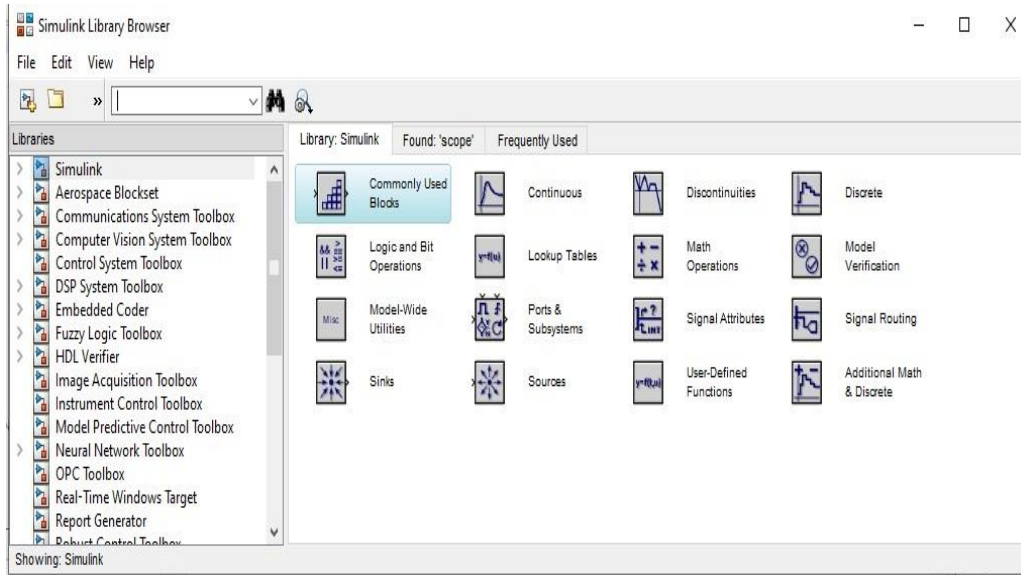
Simulink Library Browser

File Edit View Help

Libraries

Simulink
Aerospace Blockset
Communications System Toolbox
Computer Vision System Toolbox
Control System Toolbox
DSP System Toolbox
Embedded Coder
Fuzzy Logic Toolbox
HDL Verifier
Image Acquisition Toolbox
Instrument Control Toolbox
Model Predictive Control Toolbox
Neural Network Toolbox
OPC Toolbox
Real-Time Windows Target
Report Generator
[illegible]

Library: Simulink | Found: 'scope' | Frequently Used

Commonly Used Blocks
Continuous
Discontinuities
Discrete
Logic and Bit Operations
$y=f(u)$
Lookup Tables
Math Operations
Model Verification
Misc
Model-Wide Utilities
Ports & Subsystems
Signal Attributes
Signal Routing
Sinks
Sources
$y=f(t,u)$
User-Defined Functions
Additional Math & Discrete

Showing: Simulink